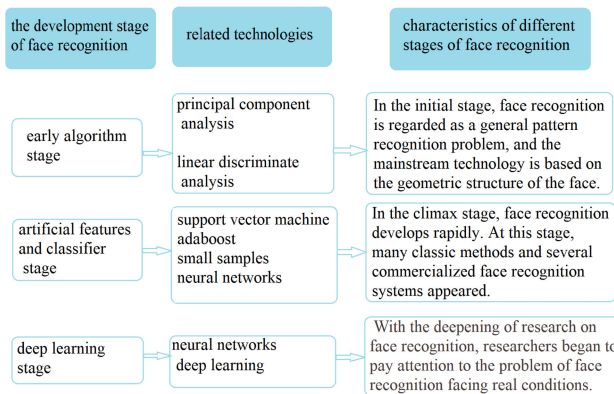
the development stage of face recognition

related technologies

characteristics of different stages of face recognition

early algorithm stage

principal component analysis

linear discriminate analysis

In the initial stage, face recognition is regarded as a general pattern recognition problem, and the mainstream technology is based on the geometric structure of the face.

artificial features and classifier stage

support vector machine
adaboost
small samples
neural networks

In the climax stage, face recognition develops rapidly. At this stage, many classic methods and several commercialized face recognition systems appeared.

deep learning stage

neural networks
deep learning

With the deepening of research on face recognition, researchers began to pay attention to the problem of face recognition facing real conditions.